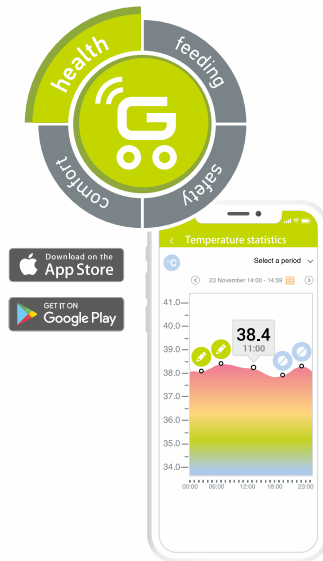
health
feeding
safety
comfort

Download on the
App Store

GET IT ON
Google Play

Temperature statistics
°C
Select a period
23 November 14:00 - 14:59
41.0
40.0
39.0
38.0
37.0
36.0
35.0
34.0
38.4
11:00
00:00
06:00
12:00
18:00
23:00